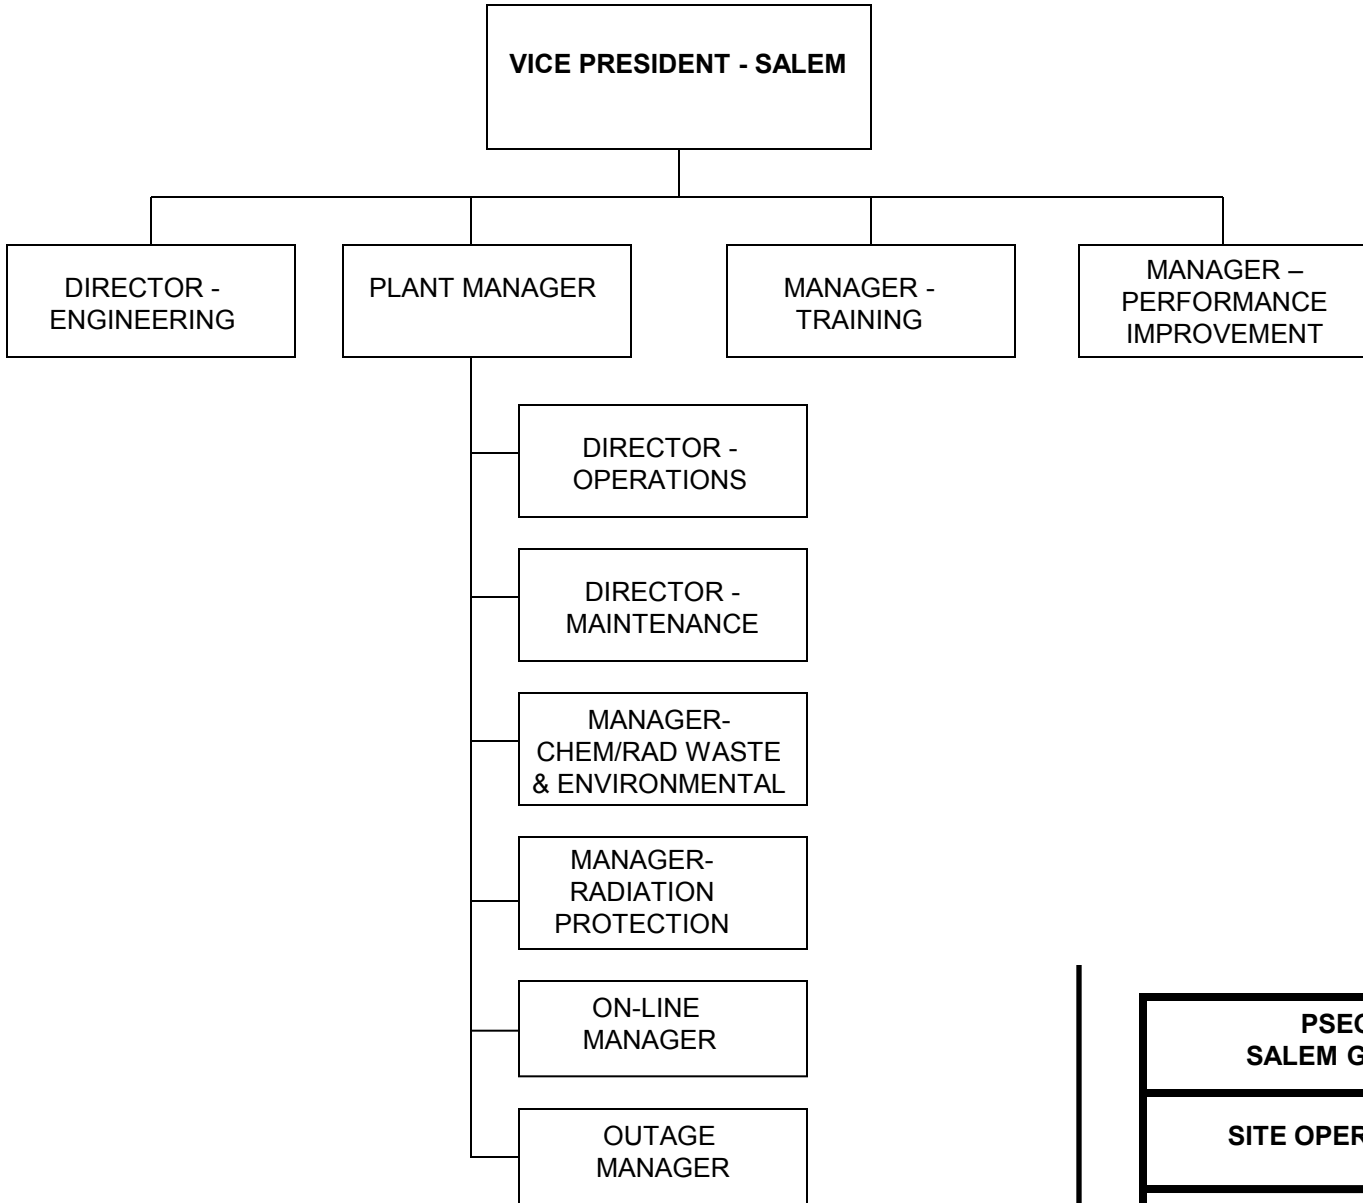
VICE PRESIDENT - SALEM

DIRECTOR - ENGINEERING

PLANT MANAGER

MANAGER - TRAINING

MANAGER – PERFORMANCE IMPROVEMENT

DIRECTOR - OPERATIONS

DIRECTOR - MAINTENANCE

MANAGER- CHEM/RAD WASTE & ENVIRONMENTAL

MANAGER- RADIATION PROTECTION

ON-LINE MANAGER

OUTAGE MANAGER

PSEG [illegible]
SALEM G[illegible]

SITE OPER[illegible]